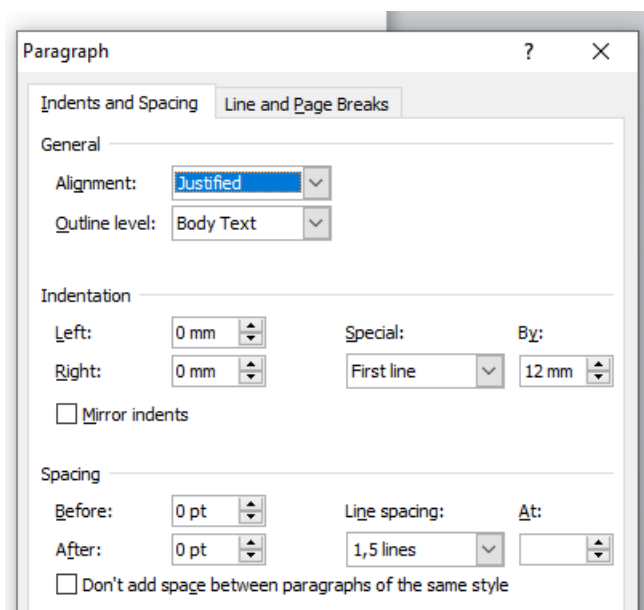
Paragraph

?

X

Indents and Spacing

Line and Page Breaks

General

Alignment: Justified

Outline level: Body Text

Indentation

Left: 0 mm

Right: 0 mm

Special:

First line

By:

12 mm

Mirror indents

Spacing

Before: 0 pt

After: 0 pt

Line spacing:

1,5 lines

At:

Don't add space between paragraphs of the same style